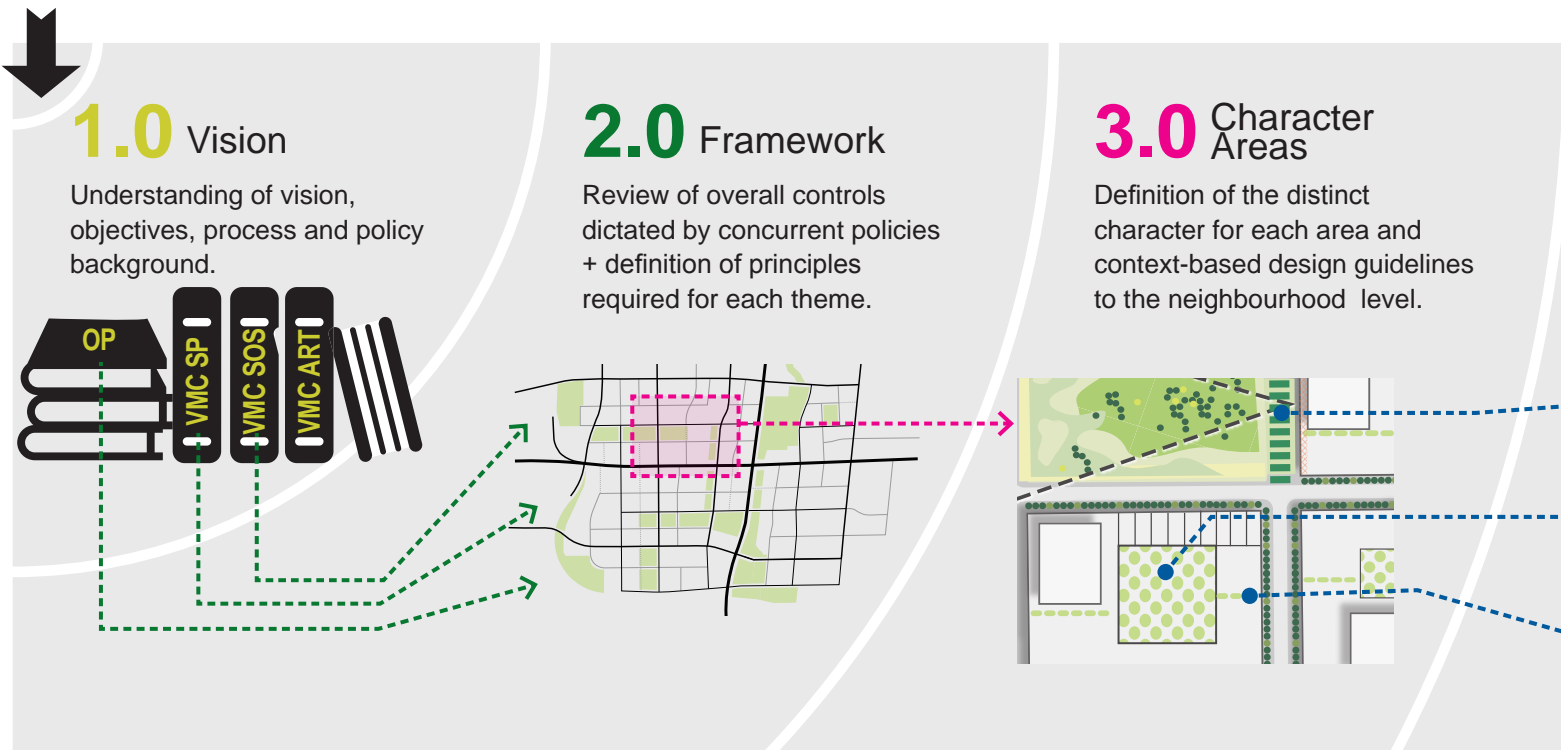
1.0 Vision

Understanding of vision, objectives, process and policy background.

OP

VMC SP

VMC SOS

VMC ART

2.0 Framework

Review of overall controls dictated by concurrent policies + definition of principles required for each theme.

3.0 Character Areas

Definition of the distinct character for each area and context-based design guidelines to the neighbourhood level.